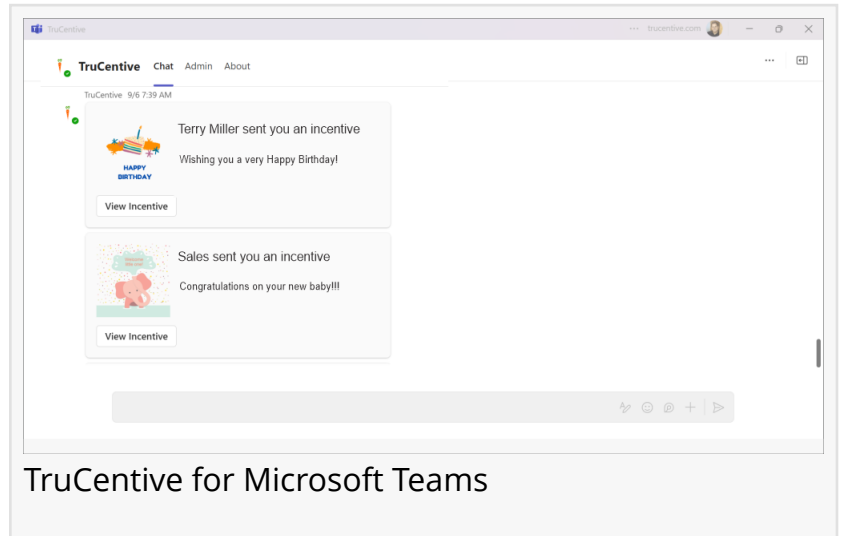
TruCentive

··· trucentive.com

TruCentive Chat Admin About

···

TruCentive 9/6 7:39 AM

HAPPY BIRTHDAY

Terry Miller sent you an incentive

Wishing you a very Happy Birthday!

View Incentive

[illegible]

Sales sent you an incentive

Congratulations on your new baby!!!

View Incentive

TruCentive for Microsoft Teams